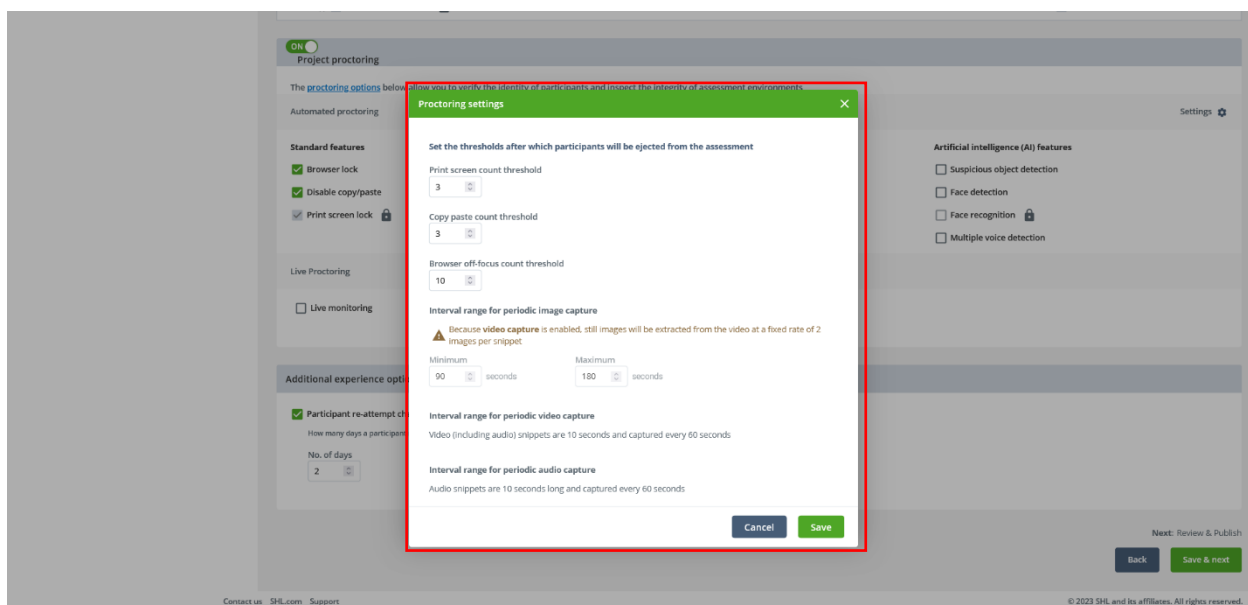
ON
Project proctoring

The proctoring options below allow you to verify the identity of participants and inspect the integrity of assessment environments.

Automated proctoring

Settings

Standard features

Browser lock

Disable copy/paste

Print screen lock

Artificial intelligence (AI) features

Suspicious object detection

Face detection

Face recognition

Multiple voice detection

Live Proctoring

Live monitoring

Additional experience opti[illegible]

Participant re-attempt ch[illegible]

How many days a participant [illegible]

No. of days

2

Proctoring settings

Set the thresholds after which participants will be ejected from the assessment

Print screen count threshold

3

Copy paste count threshold

3

Browser off-focus count threshold

10

Interval range for periodic image capture

Because video capture is enabled, still images will be extracted from the video at a fixed rate of 2 images per snippet

Minimum

90 seconds

Maximum

180 seconds

Interval range for periodic video capture

Video (including audio) snippets are 10 seconds and captured every 60 seconds

Interval range for periodic audio capture

Audio snippets are 10 seconds long and captured every 60 seconds

Cancel Save

Next: Review & Publish

Back Save & next

Contact us SHL.com Support

© 2023 SHL and its affiliates. All rights reserved.